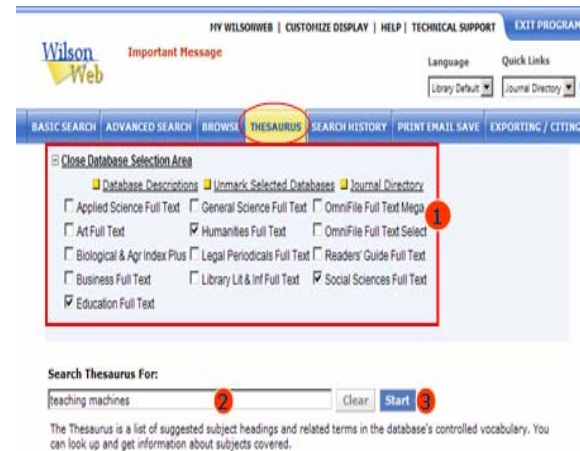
MY WILSONWEB | CUSTOMIZE DISPLAY | HELP | TECHNICAL SUPPORT EXIT PROGRAM

Wilson Web

Important Message

Language Library Default

Quick Links Journal Directory

BASIC SEARCH ADVANCED SEARCH BROWSE THESAURUS SEARCH HISTORY PRINT EMAIL SAVE EXPORTING / CITING

Close Database Selection Area

Database Descriptions Unmark Selected Databases Journal Directory

Applied Science Full Text General Science Full Text OmniFile Full Text Mega

Art Full Text Humanities Full Text OmniFile Full Text Select

Biological & Agr Index Plus Legal Periodicals Full Text Readers' Guide Full Text

Business Full Text Library Lit & Inf Full Text Social Sciences Full Text

Education Full Text

1

Search Thesaurus For:

teaching machines

2

Clear Start 3

The Thesaurus is a list of suggested subject headings and related terms in the database's controlled vocabulary. You can look up and get information about subjects covered.